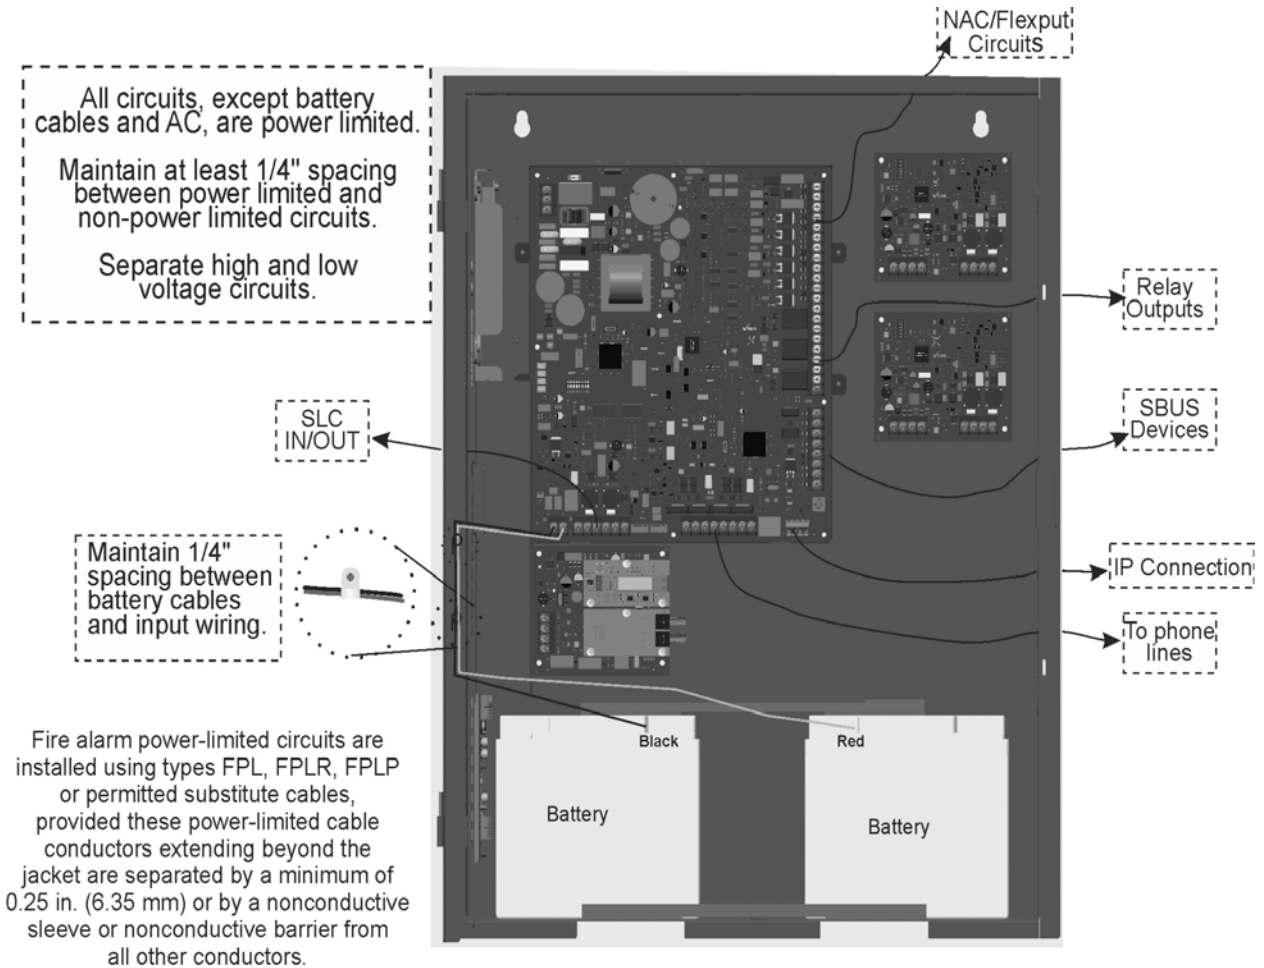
NAC/Flexput Circuits

All circuits, except battery cables and AC, are power limited.

Maintain at least 1/4" spacing between power limited and non-power limited circuits.

Separate high and low voltage circuits.

Relay Outputs

SLC IN/OUT

SBUS Devices

Maintain 1/4" spacing between battery cables and input wiring.

IP Connection

To phone lines

Black

Red

Battery

Battery

Fire alarm power-limited circuits are installed using types FPL, FPLR, FPLP or permitted substitute cables, provided these power-limited cable conductors extending beyond the jacket are separated by a minimum of 0.25 in. (6.35 mm) or by a nonconductive sleeve or nonconductive barrier from all other conductors.